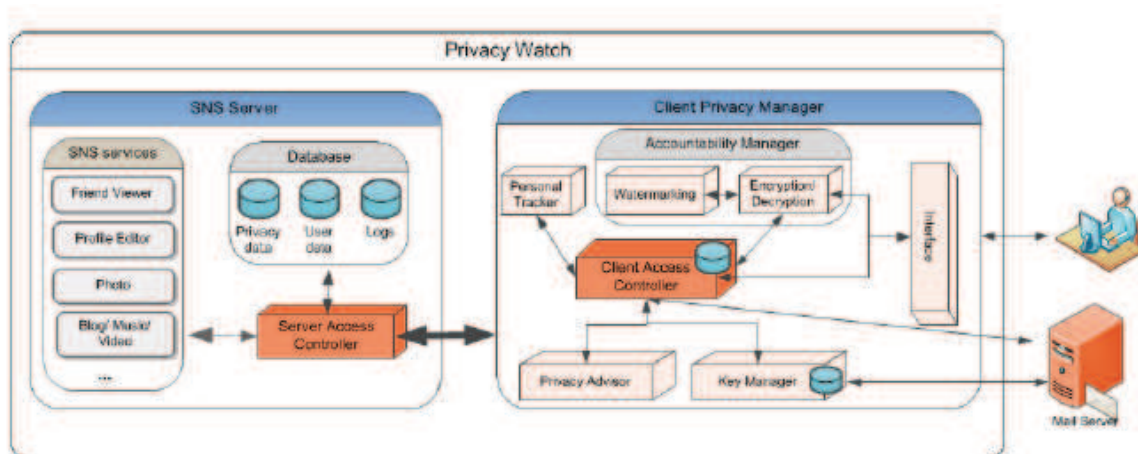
Privacy Watch

SNS Server

SNS services

Friend Viewer

Profile Editor

Photo

Blog/ Music/ Video

...

Database

Privacy data

User data

Logs

Server Access Controller

Client Privacy Manager

Accountability Manager

Personal Tracker

Watermarking

Encryption/ Decryption

Interface

Client Access Controller

Privacy Advisor

Key Manager

Mail Server